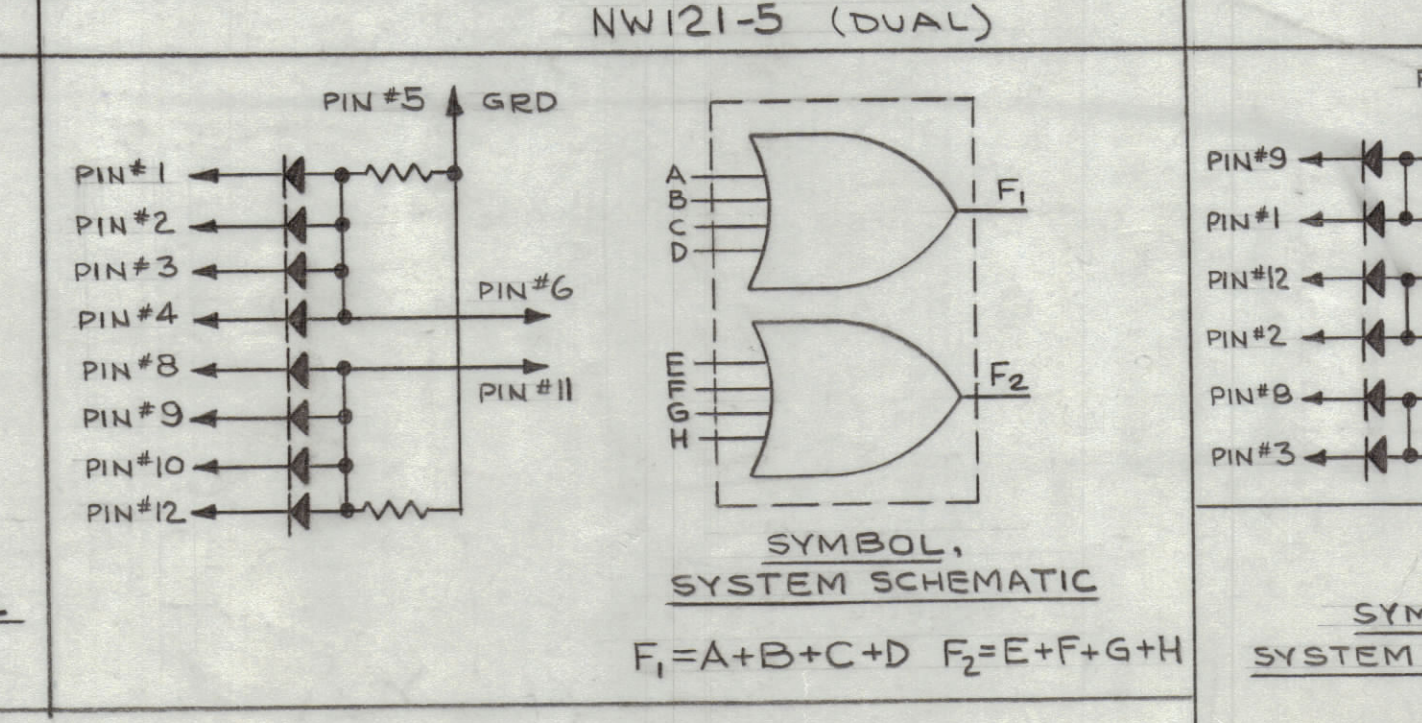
NW121-5 (DUAL)

PIN #5 GRD

PIN #1
PIN #2
PIN #3
PIN #4
PIN #8
PIN #9
PIN #10
PIN #12

PIN #6
PIN #11

A
B
C
D
$F_1$

E
F
G
H
$F_2$

SYMBOL,
SYSTEM SCHEMATIC

$F_1 = A+B+C+D$ $F_2 = E+F+G+H$

PIN #9
PIN #1
PIN #12
PIN #2
PIN #8
PIN #3

SYM
SYSTEM